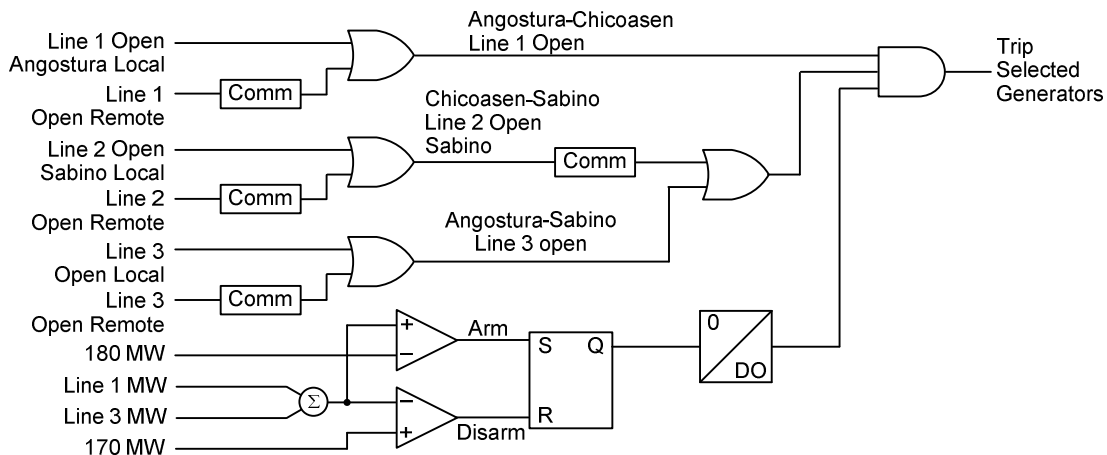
Line 1 Open Angostura Local

Line 1 Open Remote

Comm

Angostura-Chicoasen Line 1 Open

Trip Selected Generators

Chicoasen-Sabino Line 2 Open Sabino

Line 2 Open Sabino Local

Comm

Line 2 Open Remote

Comm

Angostura-Sabino Line 3 open

Line 3 Open Local

Line 3 Open Remote

Comm

+

−

Arm

180 MW

S

Q

0

DO

Line 1 MW

$\Sigma$

Line 3 MW

−

+

R

170 MW

Disarm